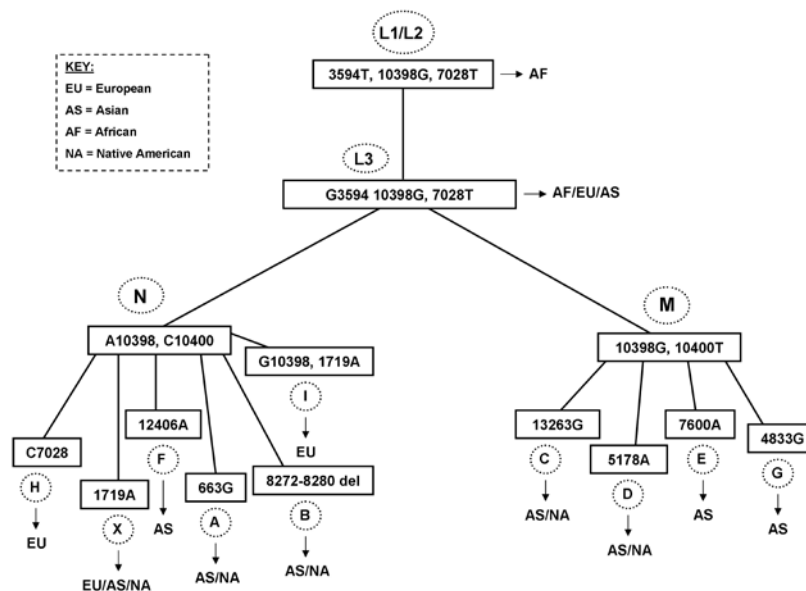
KEY:
EU = European
AS = Asian
AF = African
NA = Native American

L1/L2
3594T, 10398G, 7028T → AF

L3
G3594 10398G, 7028T → AF/EU/AS

N
A10398, C10400
G10398, 1719A
I
EU
12406A
F
AS
C7028
H
EU
1719A
X
EU/AS/NA
663G
A
AS/NA
8272-8280 del
B
AS/NA

M
10398G, 10400T
13263G
C
AS/NA
5178A
D
AS/NA
7600A
E
AS
4833G
G
AS